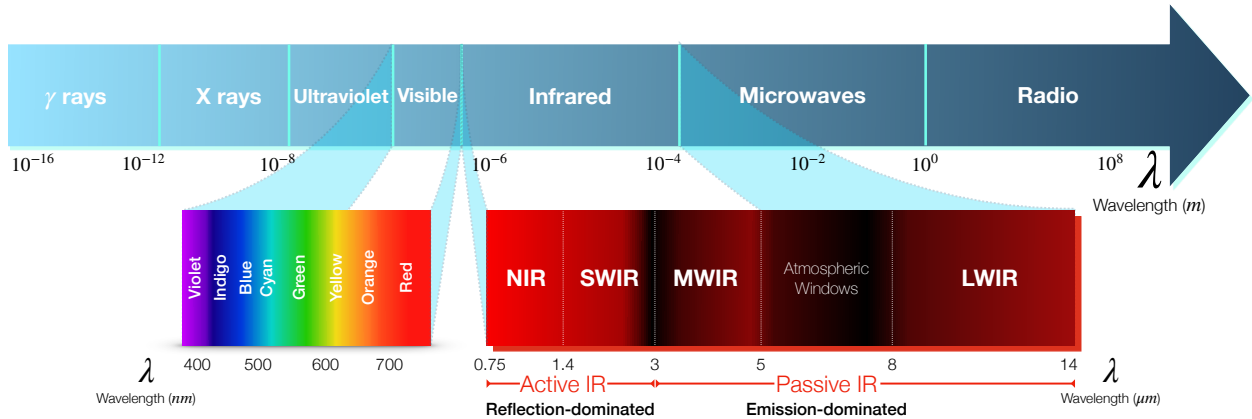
$\gamma$ rays
X rays
Ultraviolet
Visible
Infrared
Microwaves
Radio

$10^{-16}$ $10^{-12}$ $10^{-8}$ $10^{-6}$ $10^{-4}$ $10^{-2}$ $10^{0}$ $10^{8}$

$\lambda$
Wavelength ($m$)

Violet
Indigo
Blue
Cyan
Green
Yellow
Orange
Red

$\lambda$
Wavelength ($nm$)
400 500 600 700

NIR
SWIR
MWIR
Atmospheric Windows
LWIR

0.75 1.4 3 5 8 14
$\lambda$
Wavelength ($\mu m$)

Active IR
Passive IR
Reflection-dominated
Emission-dominated